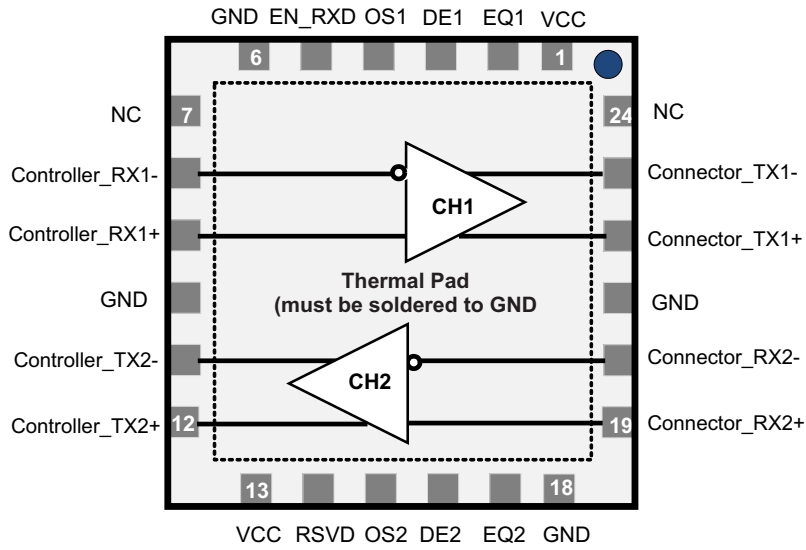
GND EN_RXD OS1 DE1 EQ1 VCC

6

1

NC

7

24

NC

Controller_RX1-

Connector_TX1-

CH1

Controller_RX1+

Connector_TX1+

Thermal Pad
(must be soldered to GND

GND

GND

Controller_TX2-

Connector_RX2-

CH2

Controller_TX2+

12

19

Connector_RX2+

13

18

VCC RSVD OS2 DE2 EQ2 GND